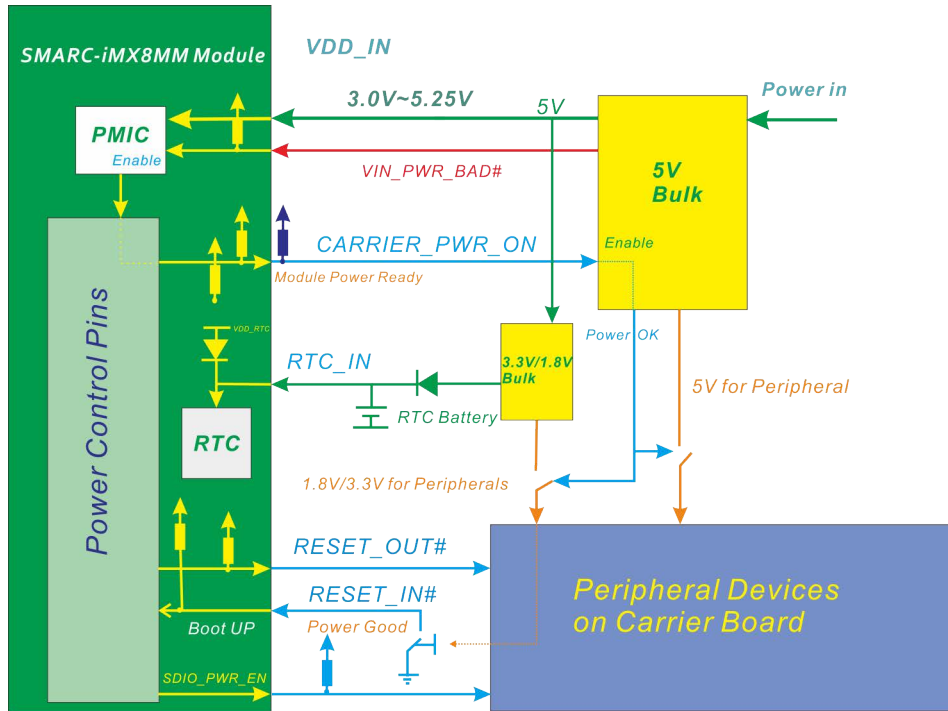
SMARC-iMX8MM Module

VDD_IN

Power in

3.0V~5.25V

5V

PMIC

Enable

5V Bulk

VIN_PWR_BAD#

CARRIER_PWR_ON

Enable

Module Power Ready

Power Control Pins

VDD_RTC

Power OK

RTC_IN

3.3V/1.8V Bulk

5V for Peripheral

RTC Battery

RTC

1.8V/3.3V for Peripherals

RESET_OUT#

Peripheral Devices on Carrier Board

RESET_IN#

Boot UP

Power Good

SDIO_PWR_EN